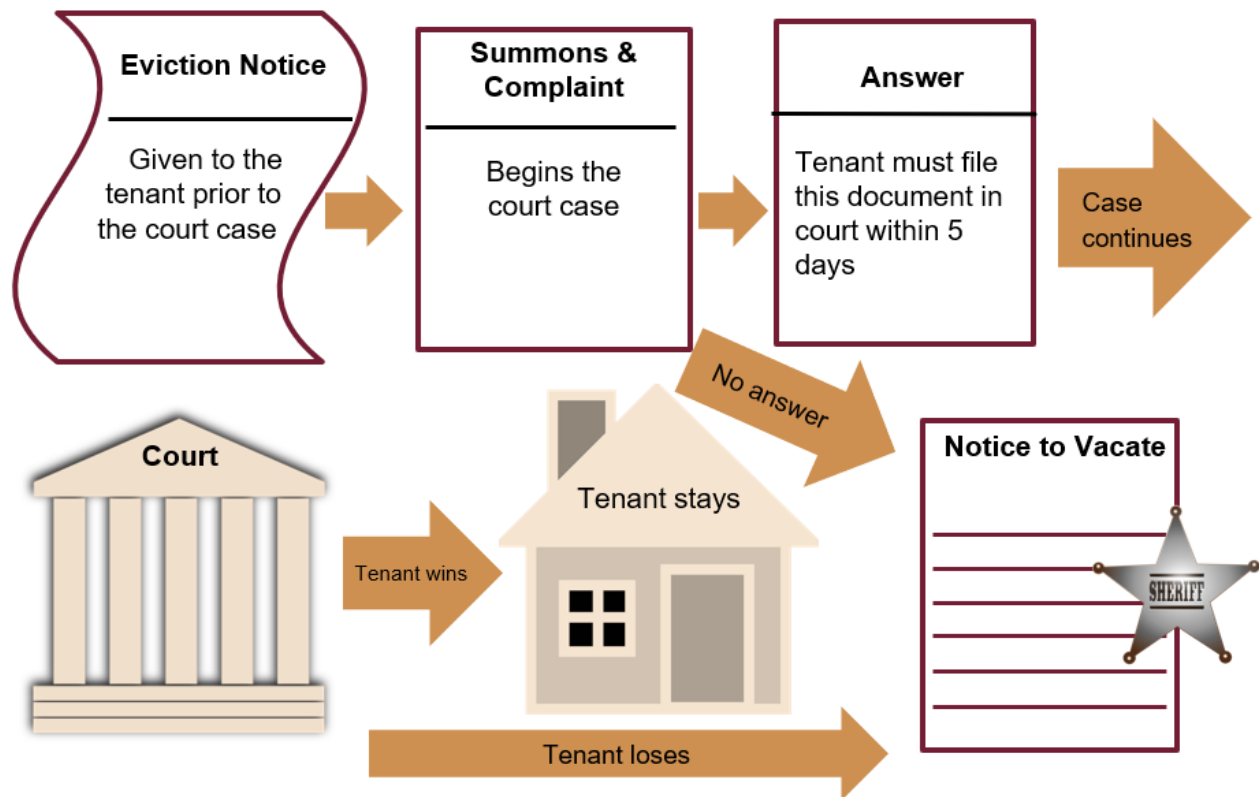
Eviction Notice

Given to the tenant prior to the court case

Summons & Complaint

Begins the court case

Answer

Tenant must file this document in court within 5 days

Case continues

No answer

Court

Tenant stays

Notice to Vacate

Tenant wins

SHERIFF

Tenant loses